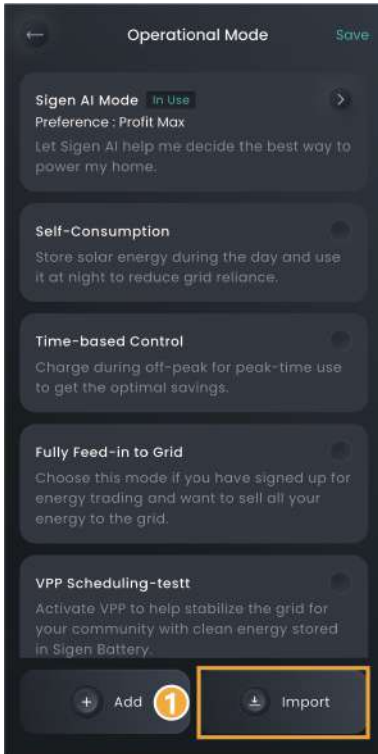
Operational Mode

Save

Sigen AI Mode In Use

Preference : Profit Max

Let Sigen AI help me decide the best way to power my home.

Self-Consumption

Store solar energy during the day and use it at night to reduce grid reliance.

Time-based Control

Charge during off-peak for peak-time use to get the optimal savings.

Fully Feed-in to Grid

Choose this mode if you have signed up for energy trading and want to sell all your energy to the grid.

VPP Scheduling-testt

Activate VPP to help stabilize the grid for your community with clean energy stored in Sigen Battery.

Add

1

Import